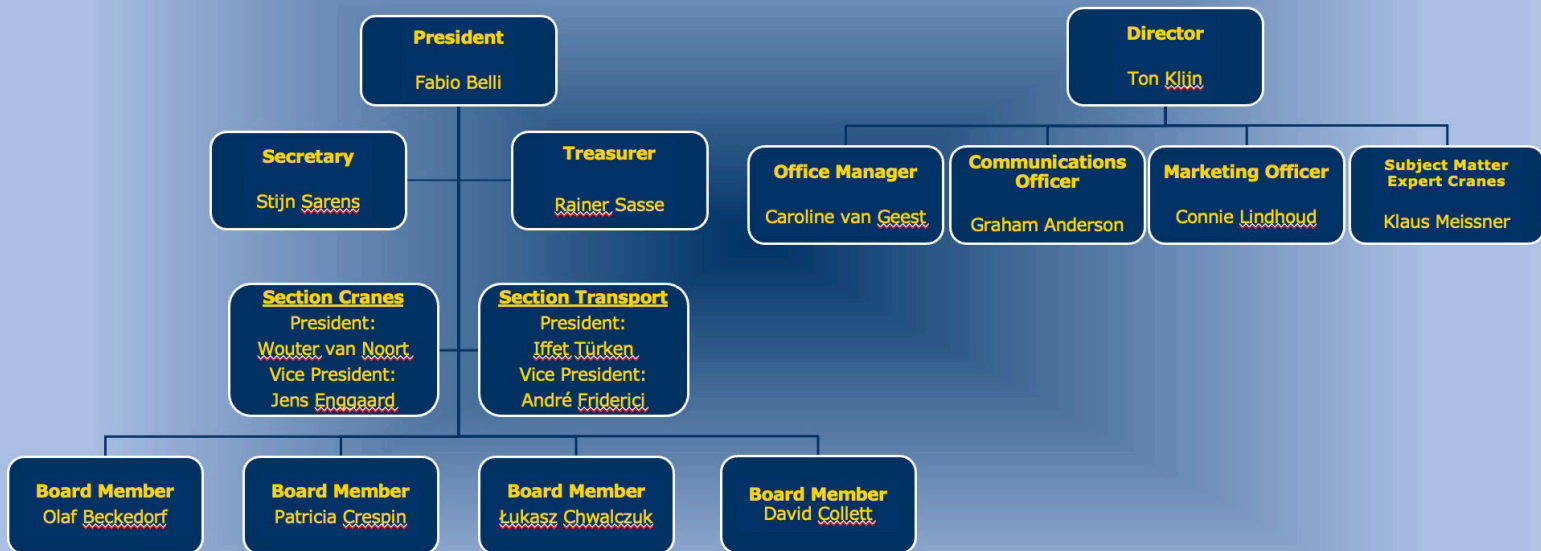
President
Fabio Belli

Secretary
Stijn Sarens

Treasurer
Rainer Sasse

Section Cranes
President:
Wouter van Noort
Vice President:
Jens Enggaard

Section Transport
President:
Iffet Türken
Vice President:
André Friderici

Board Member
Olaf Beckedorf

Board Member
Patricia Crespin

Board Member
Łukasz Chwalczuk

Board Member
David Collett

Director
Ton Klijn

Office Manager
Caroline van Geest

Communications Officer
Graham Anderson

Marketing Officer
Connie Lindhoud

Subject Matter Expert Cranes
Klaus Meissner